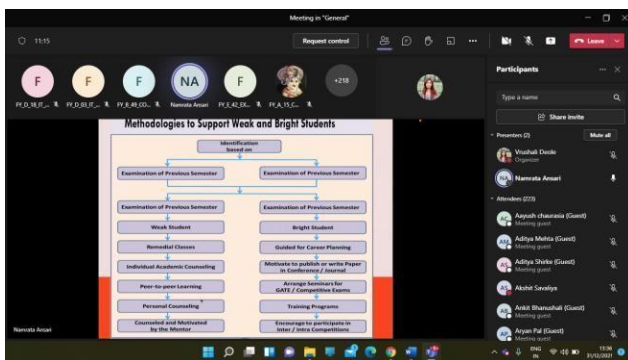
Meeting in "General"

11:15

Request control

Leave

F
FY_D_18_IT_...

F
FY_D_03_IT_...

F
FY_E_49_CO...

NA
Namrata Ansari

F
FY_E_42_EX...

FY_A_15_C...

+218

Methodologies to Support Weak and Bright Students

Identification based on

Examination of Previous Semester

Examination of Previous Semester

Examination of Previous Semester

Examination of Previous Semester

Weak Student

Bright Student

Remedial Classes

Guided for Career Planning

Individual Academic Counseling

Motivate to publish or write Paper in Conference / Journal

Peer-to-peer Learning

Arrange Seminars for GATE / Competitive Exams

Personal Counseling

Training Programs

Counseled and Motivated by the Mentor

Encourage to participate in Inter / Intra Competitions

Namrata Ansari

Participants

Type a name

Share invite

Presenters (2)

Mute all

Vrushali Deole
Organizer

Namrata Ansari

Attendees (223)

Aayush chaurasia (Guest)
Meeting guest

Aditya Mehta (Guest)
Meeting guest

Aditya Shirke (Guest)
Meeting guest

Akshit Savaliya

Ankit Bhanushali (Guest)
Meeting guest

Aryan Pal (Guest)
Meeting guest

ENG IN 11:16 31/12/2021